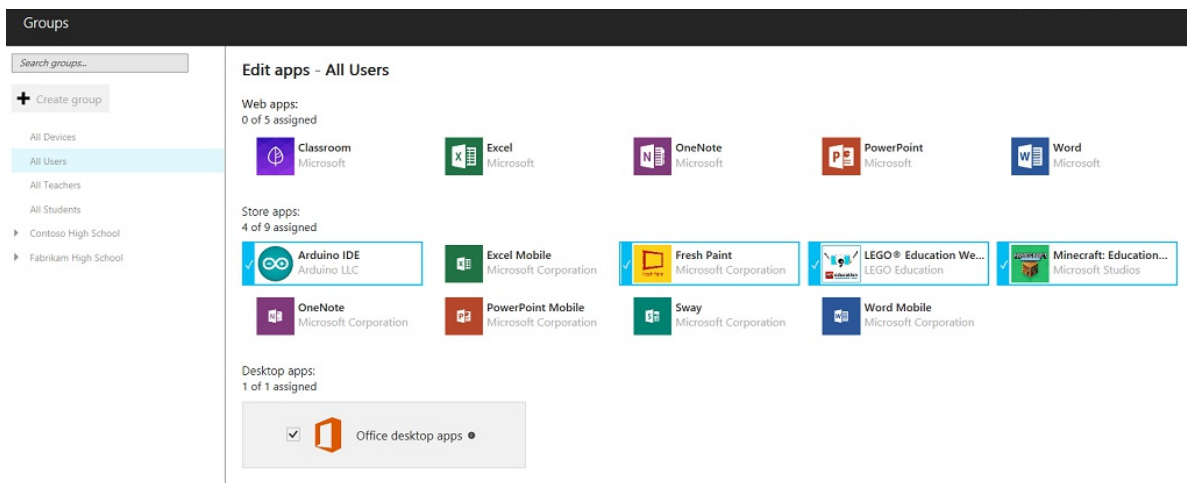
Groups

Search groups...

Create group

All Devices
All Users
All Teachers
All Students
Contoso High School
Fabrikam High School

Edit apps - All Users

Web apps:
0 of 5 assigned

Classroom
Microsoft

Excel
Microsoft

OneNote
Microsoft

PowerPoint
Microsoft

Word
Microsoft

Store apps:
4 of 9 assigned

Arduino IDE
Arduino LLC

Excel Mobile
Microsoft Corporation

Fresh Paint
Microsoft Corporation

LEGO® Education We...
LEGO Education

Minecraft: Education...
Microsoft Studios

OneNote
Microsoft Corporation

PowerPoint Mobile
Microsoft Corporation

Sway
Microsoft Corporation

Word Mobile
Microsoft Corporation

Desktop apps:
1 of 1 assigned

Office desktop apps